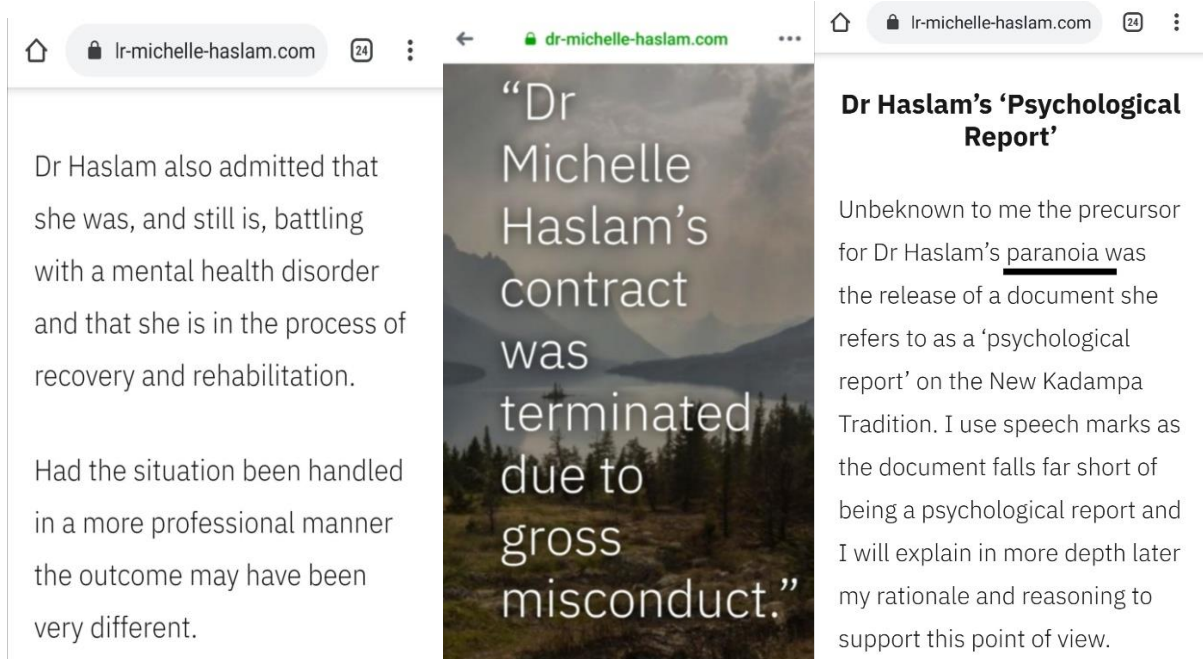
lr-michelle-haslam.com 24 ⋮

Dr Haslam also admitted that she was, and still is, battling with a mental health disorder and that she is in the process of recovery and rehabilitation.

Had the situation been handled in a more professional manner the outcome may have been very different.

← dr-michelle-haslam.com ...

"Dr Michelle Haslam's contract was terminated due to gross misconduct."

lr-michelle-haslam.com 24 ⋮

Dr Haslam's 'Psychological Report'

Unbeknown to me the precursor for Dr Haslam's paranoia was the release of a document she refers to as a 'psychological report' on the New Kadampa Tradition. I use speech marks as the document falls far short of being a psychological report and I will explain in more depth later my rationale and reasoning to support this point of view.